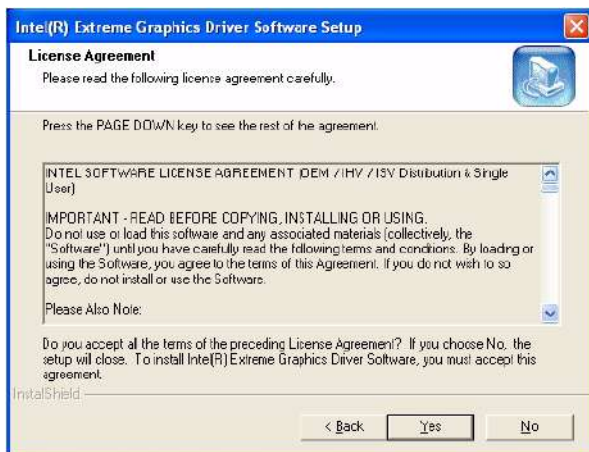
Intel(R) Extreme Graphics Driver Software Setup

License Agreement
Please read the following license agreement carefully.

Press the PAGE DOWN key to see the rest of the agreement.

INTEL SOFTWARE LICENSE AGREEMENT (OEM / IHV / ISV Distribution & Single User)

IMPORTANT - READ BEFORE COPYING, INSTALLING OR USING.
Do not use or load this software and any associated materials (collectively, the "Software") until you have carefully read the following terms and conditions. By loading or using the Software, you agree to the terms of this Agreement. If you do not wish to so agree, do not install or use the Software.

Please Also Note:

Do you accept all the terms of the preceding License Agreement? If you choose No, the setup will close. To install Intel(R) Extreme Graphics Driver Software, you must accept this agreement.

InstallShield

< Back

Yes

No